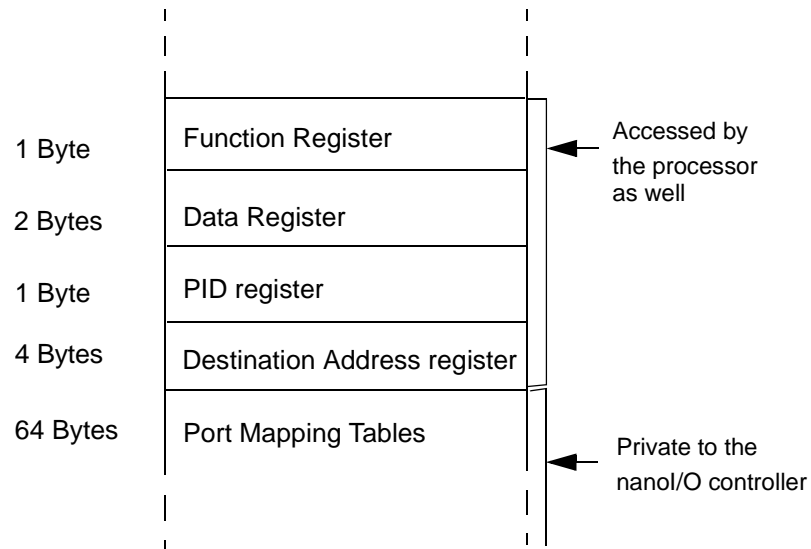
1 Byte
Function Register
Accessed by the processor as well

2 Bytes
Data Register

1 Byte
PID register

4 Bytes
Destination Address register

64 Bytes
Port Mapping Tables
Private to the nanoI/O controller